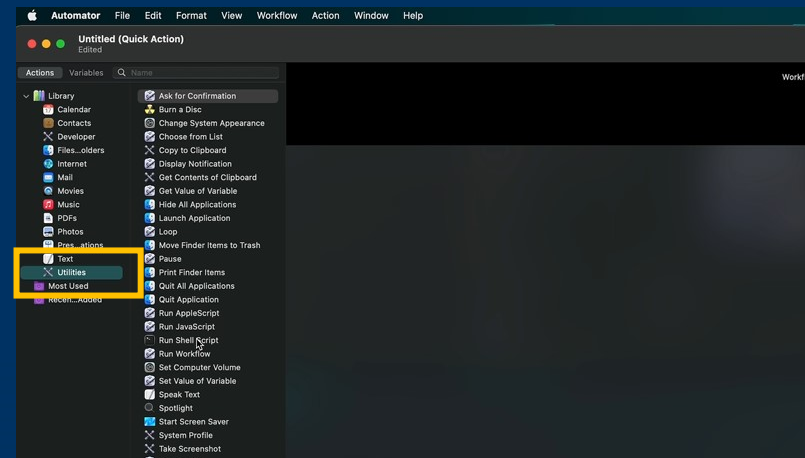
Automator File Edit Format View Workflow Action Window Help

Untitled (Quick Action)
Edited

Actions Variables Name

Workf

Library
Calendar
Contacts
Developer
Files...olders
Internet
Mail
Movies
Music
PDFs
Photos
Pres...ations
Text
Utilities
Most Used
Recen...Added

Ask for Confirmation
Burn a Disc
Change System Appearance
Choose from List
Copy to Clipboard
Display Notification
Get Contents of Clipboard
Get Value of Variable
Hide All Applications
Launch Application
Loop
Move Finder Items to Trash
Pause
Print Finder Items
Quit All Applications
Quit Application
Run AppleScript
Run JavaScript
Run Shell Script
Run Workflow
Set Computer Volume
Set Value of Variable
Speak Text
Spotlight
Start Screen Saver
System Profile
Take Screenshot